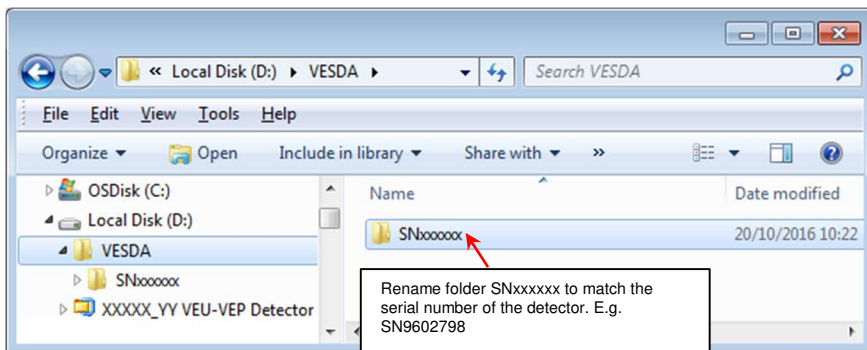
« Local Disk (D:) ▸ VESDA ▸

Search VESDA

File Edit View Tools Help

Organize ▾ Open Include in library ▾ Share with ▾ »

OSDisk (C:)
Local Disk (D:)
VESDA
SNxxxxxx
XXXXX_YY VEU-VEP Detector

Name
Date modified

SNxxxxxx
20/10/2016 10:22

Rename folder SNxxxxxx to match the serial number of the detector. E.g. SN9602798